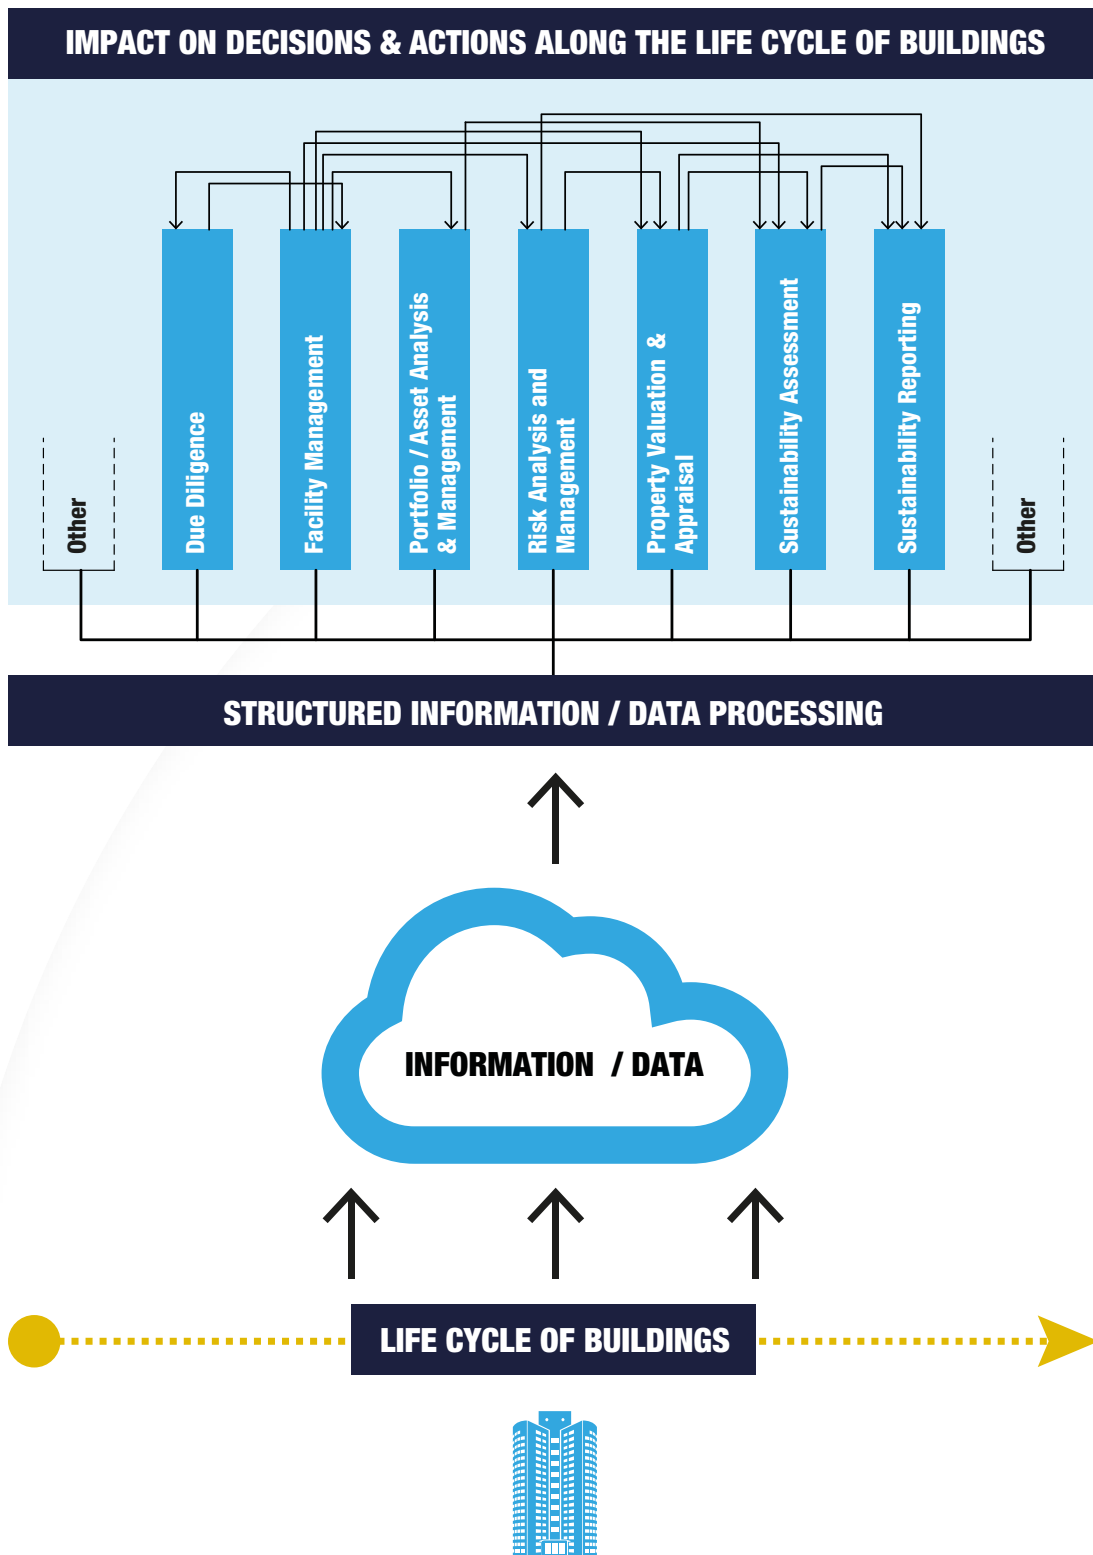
IMPACT ON DECISIONS & ACTIONS ALONG THE LIFE CYCLE OF BUILDINGS

Other

Due Diligence

Facility Management

Portfolio / Asset Analysis & Management

Risk Analysis and Management

Property Valuation & Appraisal

Sustainability Assessment

Sustainability Reporting

Other

STRUCTURED INFORMATION / DATA PROCESSING

INFORMATION / DATA

LIFE CYCLE OF BUILDINGS